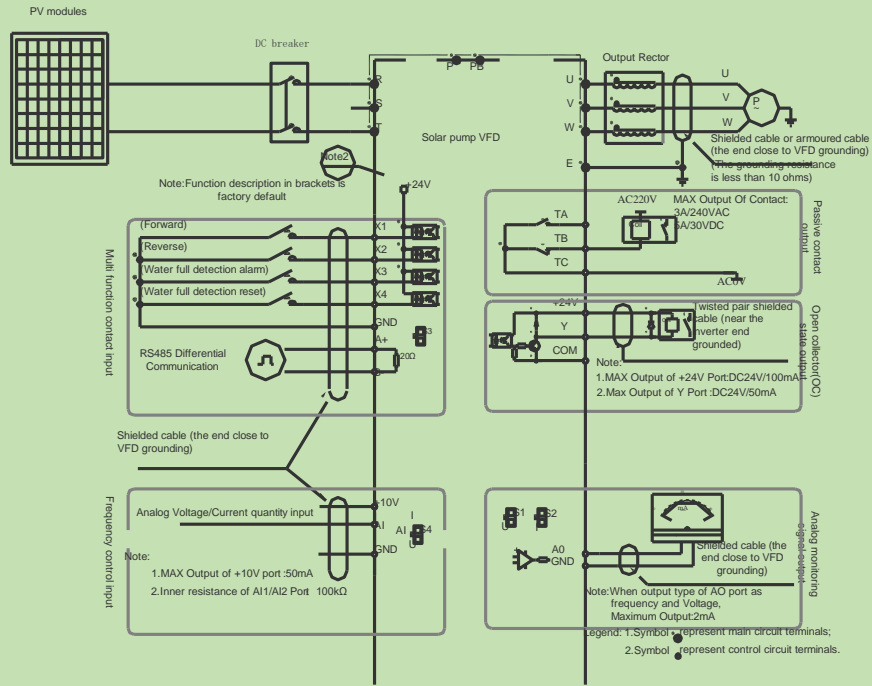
PV modules

DC breaker

R
S
T

P PB

Output Rector

U
V
W

U
V
W
P

Shielded cable or armoured cable (the end close to VFD grounding) (The grounding resistance is less than 10 ohms)

E

Solar pump VFD

Note2

Note:Function description in brackets is factory default

+24V

Multi function contact input

(Forward)
(Reverse)
(Water full detection alarm)
(Water full detection reset)

X1
X2
X3
X4
GND
A+
B

S3
120Ω

RS485 Differential Communication

Passive contact output

TA
TB
TC

AC220V
MAX Output Of Contact: 3A/240VAC 5A/30VDC

AC0V

Open collector(OC) state output

+24V
Y
COM

Twisted pair shielded cable (near the inverter end grounded)

Note:
1.MAX Output of +24V Port:DC24V/100mA
2.Max Output of Y Port :DC24V/50mA

Shielded cable (the end close to VFD grounding)

Frequency control input

Analog Voltage/Current quantity input

+10V
AI
GND

I
AI S4
U

Note:
1.MAX Output of +10V port :50mA
2.Inner resistance of AI1/AI2 Port 100kΩ

Analog monitoring signal output

S1
U
S2

mA

A0
GND

Shielded cable (the end close to VFD grounding)

Note:When output type of AO port as frequency and Voltage, Maximum Output:2mA

Legend: 1.Symbol represent main circuit terminals;
2.Symbol represent control circuit terminals.